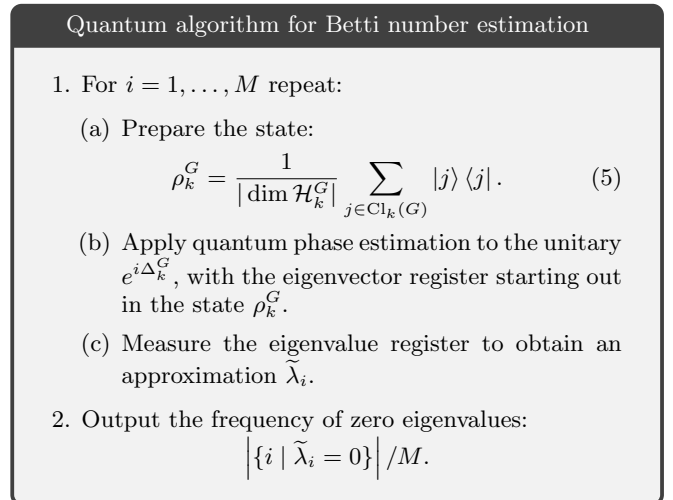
Quantum algorithm for Betti number estimation

1. For $i = 1, \ldots, M$ repeat:

(a) Prepare the state:
$$\rho_k^G = \frac{1}{|\dim \mathcal{H}_k^G|} \sum_{j \in \mathrm{Cl}_k(G)} |j\rangle \langle j| . \quad (5)$$

(b) Apply quantum phase estimation to the unitary $e^{i\Delta_k^G}$, with the eigenvector register starting out in the state $\rho_k^G$.

(c) Measure the eigenvalue register to obtain an approximation $\widetilde{\lambda}_i$.

2. Output the frequency of zero eigenvalues:
$$\left|\{i \mid \widetilde{\lambda}_i = 0\}\right| / M.$$